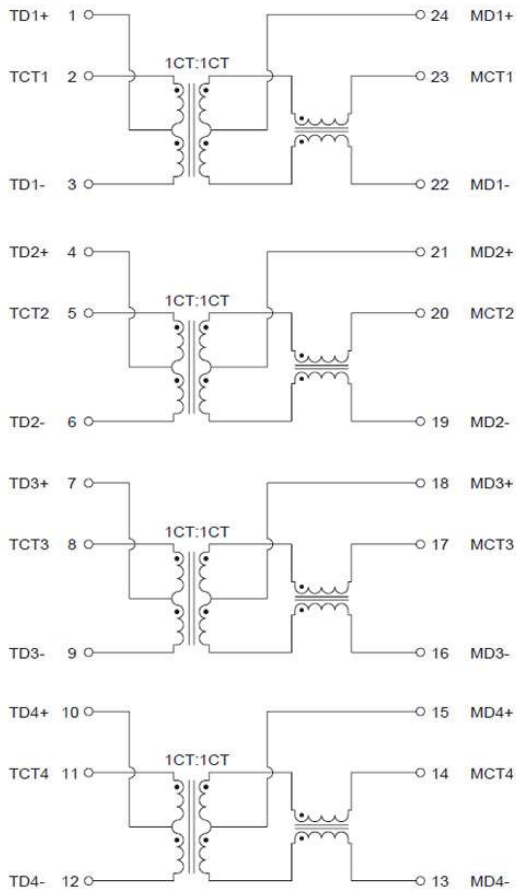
TD1+ 1
TCT1 2
1CT:1CT
TD1- 3
24 MD1+
23 MCT1
22 MD1-

TD2+ 4
TCT2 5
1CT:1CT
TD2- 6
21 MD2+
20 MCT2
19 MD2-

TD3+ 7
TCT3 8
1CT:1CT
TD3- 9
18 MD3+
17 MCT3
16 MD3-

TD4+ 10
TCT4 11
1CT:1CT
TD4- 12
15 MD4+
14 MCT4
13 MD4-